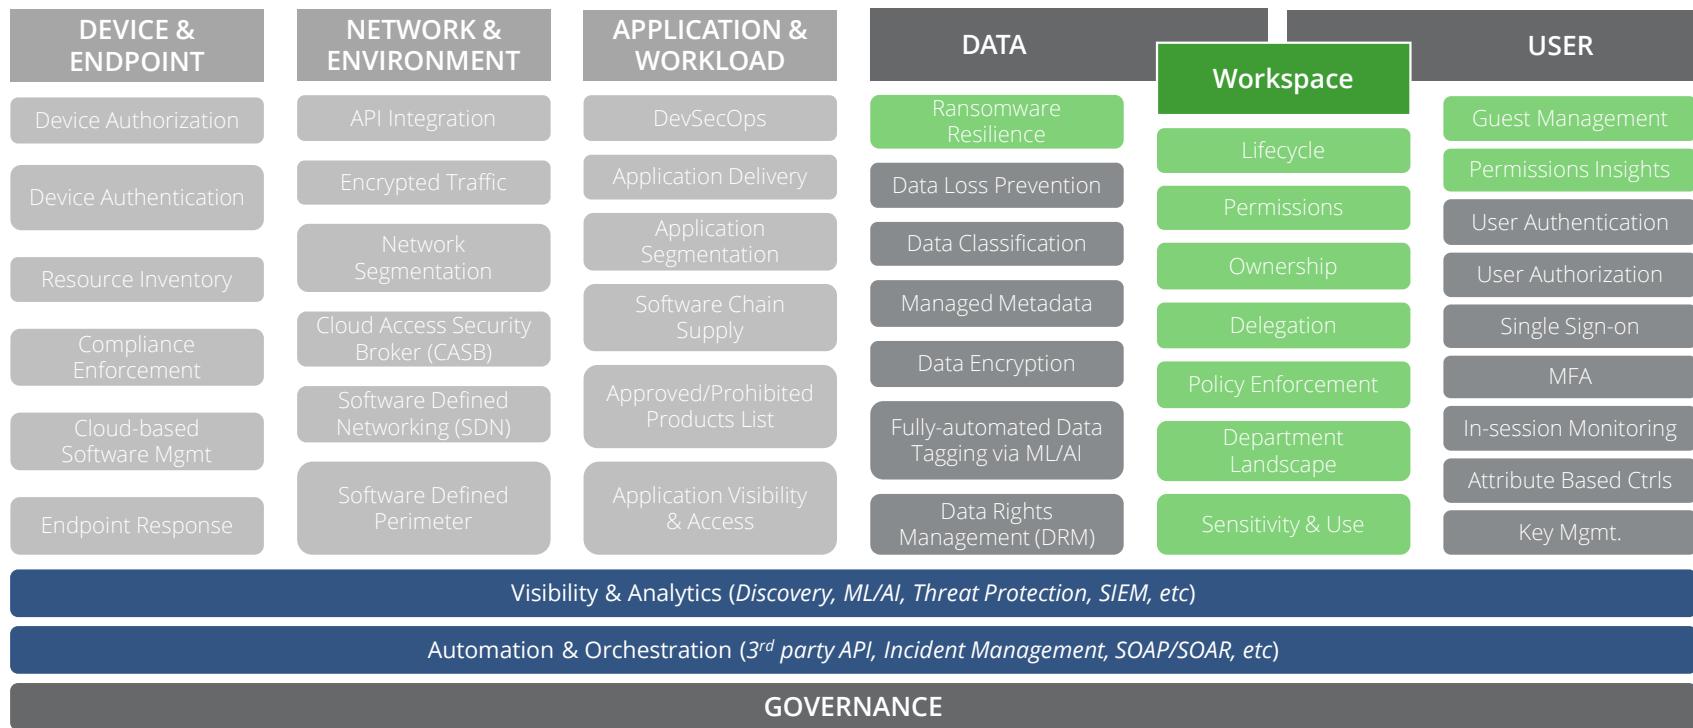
DEVICE & ENDPOINT

Device Authorization

Device Authentication

Resource Inventory

Compliance Enforcement

Cloud-based Software Mgmt

Endpoint Response

NETWORK & ENVIRONMENT

API Integration

Encrypted Traffic

Network Segmentation

Cloud Access Security Broker (CASB)

Software Defined Networking (SDN)

Software Defined Perimeter

APPLICATION & WORKLOAD

DevSecOps

Application Delivery

Application Segmentation

Software Chain Supply

Approved/Prohibited Products List

Application Visibility & Access

DATA

Ransomware Resilience

Data Loss Prevention

Data Classification

Managed Metadata

Data Encryption

Fully-automated Data Tagging via ML/AI

Data Rights Management (DRM)

Workspace

Lifecycle

Permissions

Ownership

Delegation

Policy Enforcement

Department Landscape

Sensitivity & Use

USER

Guest Management

Permissions Insights

User Authentication

User Authorization

Single Sign-on

MFA

In-session Monitoring

Attribute Based Ctrls

Key Mgmt.

Visibility & Analytics (Discovery, ML/AI, Threat Protection, SIEM, etc)

Automation & Orchestration ($3^{rd}$ party API, Incident Management, SOAP/SOAR, etc)

GOVERNANCE